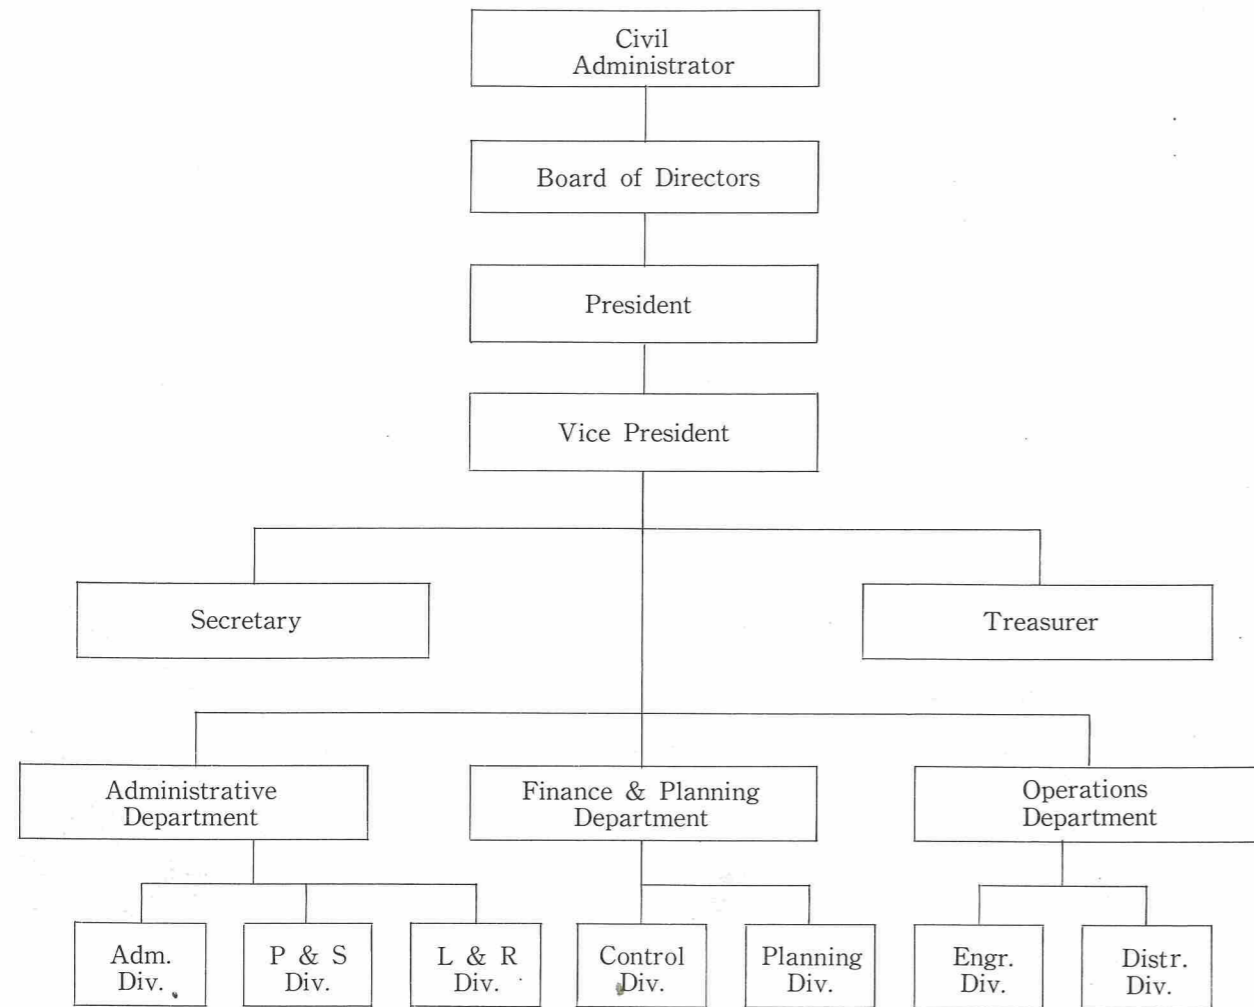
Civil Administrator

Board of Directors

President

Vice President

Secretary

Treasurer

Administrative Department

Finance & Planning Department

Operations Department

Adm. Div.

P & S Div.

L & R Div.

Control Div.

Planning Div.

Engr. Div.

Distr. Div.